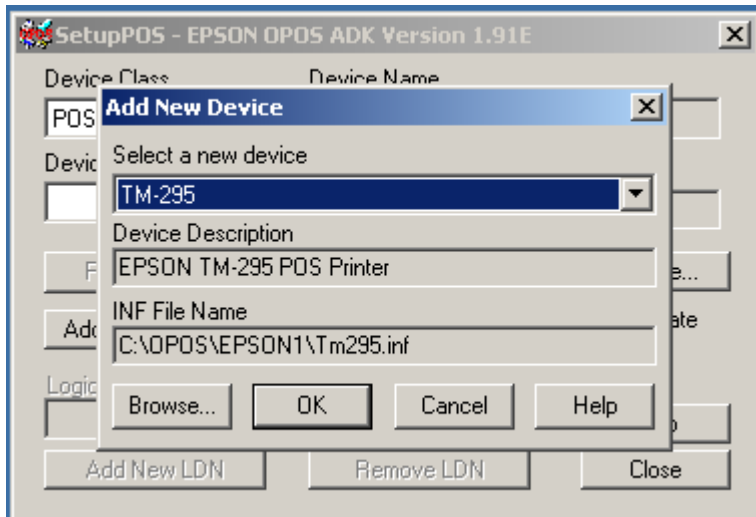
SetupPOS - EPSON OPOS ADK Version 1.91E

Device Class

Device Name

POS

Devic

F

Add

Logic

Add New Device

Select a new device

TM-295

Device Description

EPSON TM-295 POS Printer

INF File Name

C:\OPOS\EPSON1\Tm295.inf

Browse...

OK

Cancel

Help

e...

ate

Add New LDN

Remove LDN

Close